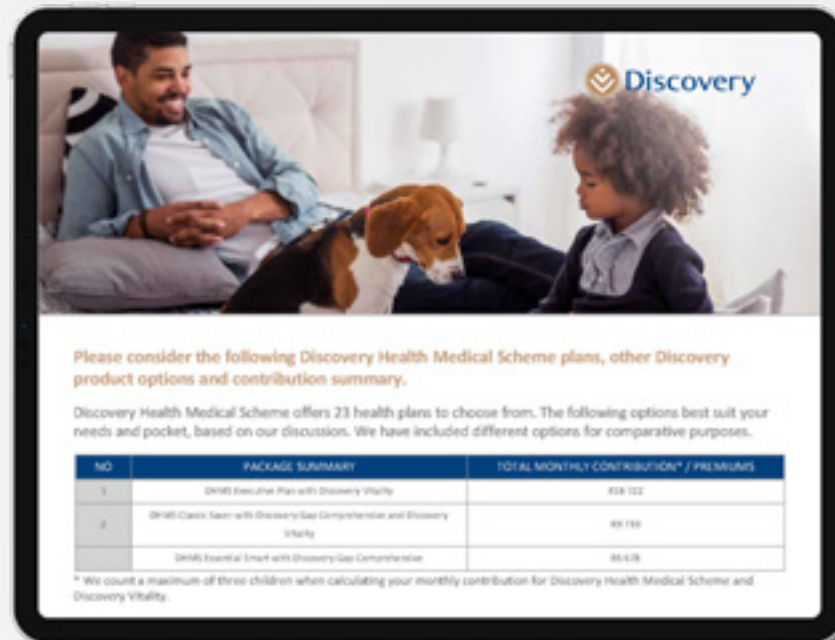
Discovery

Please consider the following Discovery Health Medical Scheme plans, other Discovery product options and contribution summary.

Discovery Health Medical Scheme offers 23 health plans to choose from. The following options best suit your needs and pocket, based on our discussion. We have included different options for comparative purposes.

| NO | PACKAGE SUMMARY | TOTAL MONTHLY CONTRIBUTION* / PREMIUMS |
|---|---|---|
| 1 | DHMS Executive Plan with Discovery Vitality | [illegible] |
| 2 | DHMS Classic Saver with Discovery Gap Comprehensive and Discovery Vitality | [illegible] |
| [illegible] | DHMS Essential Smart with Discovery Gap Comprehensive | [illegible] |

* We count a maximum of three children when calculating your monthly contribution for Discovery Health Medical Scheme and Discovery Vitality.